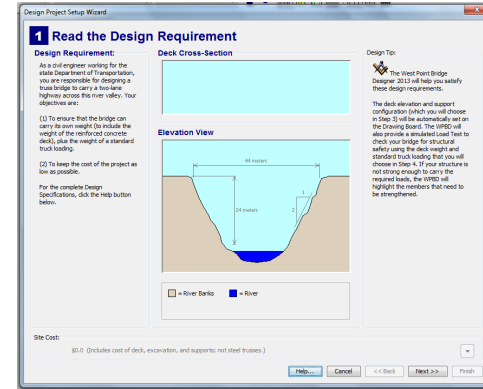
Design Project Setup Wizard

1 Read the Design Requirement

Design Requirement:

As a civil engineer working for the state Department of Transportation, you are responsible for designing a truss bridge to carry a two-lane highway across this river valley. Your objectives are:

(1) To ensure that the bridge can carry its own weight (to include the weight of the reinforced concrete deck), plus the weight of a standard truck loading.

(2) To keep the cost of the project as low as possible.

For the complete Design Specifications, click the Help button below.

Deck Cross-Section

Elevation View

44 meters

24 meters

1

2

= River Banks = River

Design Tip:

The West Point Bridge Designer 2013 will help you satisfy these design requirements.

The deck elevation and support configuration (which you will choose in Step 3) will be automatically set on the Drawing Board. The WPBD will also provide a simulated Load Test to check your bridge for structural safety using the deck weight and standard truck loading that you will choose in Step 4. If your structure is not strong enough to carry the required loads, the WPBD will highlight the members that need to be strengthened.

Site Cost:

$0.0 (Includes cost of deck, excavation, and supports; not steel trusses.)

Help... Cancel << Back Next >> Finish